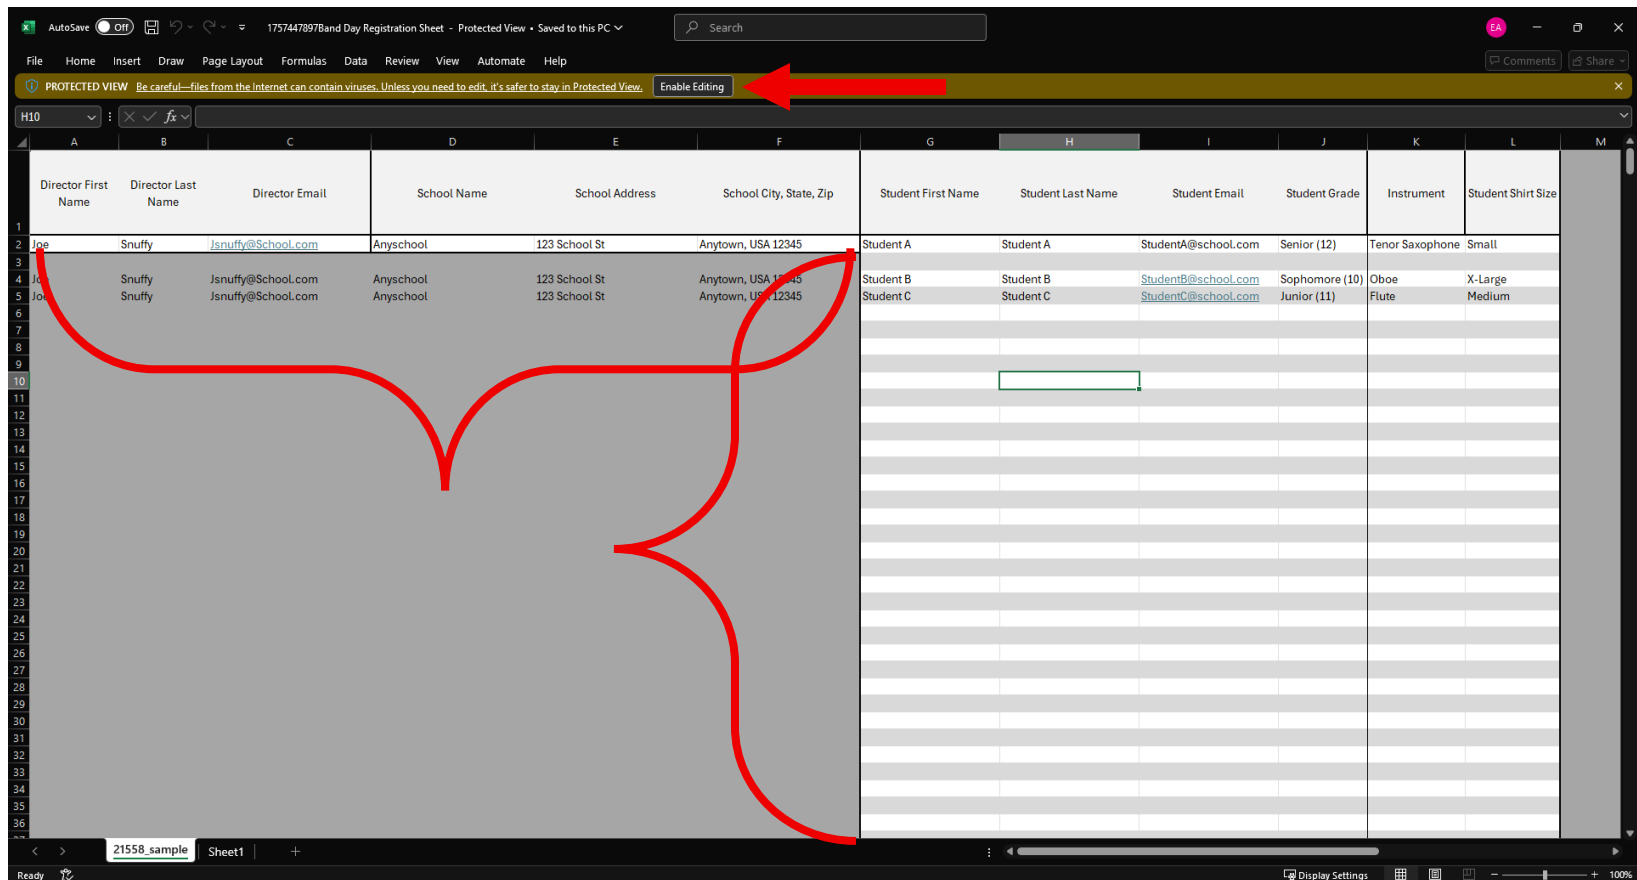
AutoSave Off 1757447897Band Day Registration Sheet - Protected View • Saved to this PC

Search

EA

File Home Insert Draw Page Layout Formulas Data Review View Automate Help

Comments Share

PROTECTED VIEW Be careful—files from the Internet can contain viruses. Unless you need to edit, it's safer to stay in Protected View. Enable Editing

H10

| | A | B | C | D | E | F | G | H | I | J | K | L | M |
|---|---|---|---|---|---|---|---|---|---|---|---|---|---|
| 1 | Director First Name | Director Last Name | Director Email | School Name | School Address | School City, State, Zip | Student First Name | Student Last Name | Student Email | Student Grade | Instrument | Student Shirt Size | |
| 2 | Joe | Snuffy | Jsnuffy@School.com | Anyschool | 123 School St | Anytown, USA 12345 | Student A | Student A | StudentA@school.com | Senior (12) | Tenor Saxophone | Small | |
| 3 | | | | | | | | | | | | | |
| 4 | Jo | Snuffy | Jsnuffy@School.com | Anyschool | 123 School St | Anytown, USA 12345 | Student B | Student B | StudentB@school.com | Sophomore (10) | Oboe | X-Large | |
| 5 | Jo | Snuffy | Jsnuffy@School.com | Anyschool | 123 School St | Anytown, US 12345 | Student C | Student C | StudentC@school.com | Junior (11) | Flute | Medium | |

6 7 8 9 10 11 12 13 14 15 16 17 18 19 20 21 22 23 24 25 26 27 28 29 30 31 32 33 34 35 36

21558_sample Sheet1 +

Ready Display Settings 100%